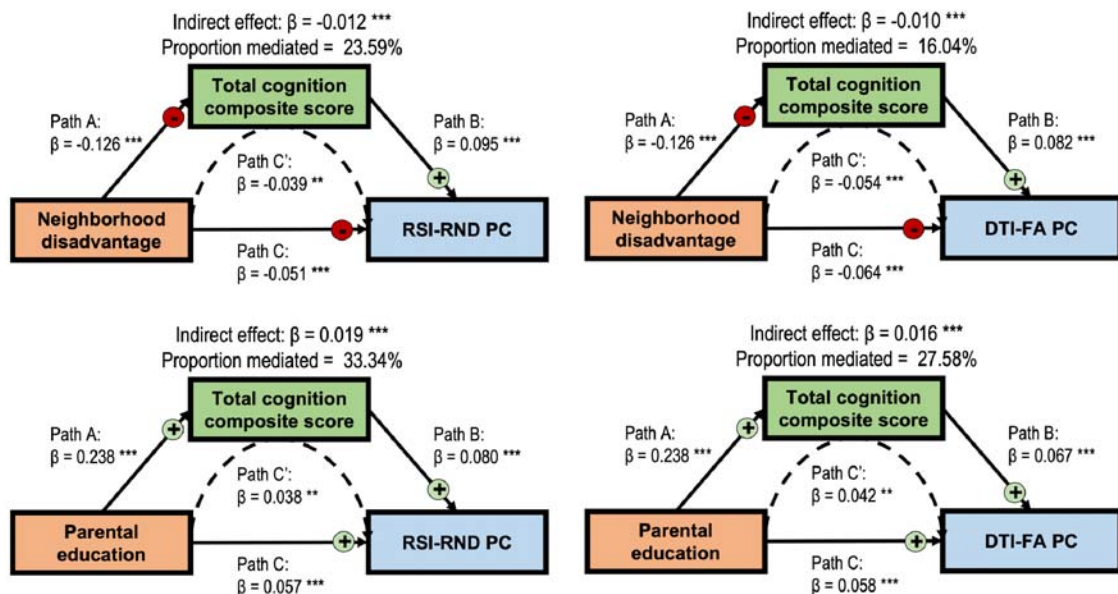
Indirect effect: β = -0.012 ***
Proportion mediated = 23.59%

Total cognition composite score

Path A:
β = -0.126 ***

-

Path B:
β = 0.095 ***

Path C':
β = -0.039 **

+

Neighborhood disadvantage

-

RSI-RND PC

Path C:
β = -0.051 ***

Indirect effect: β = -0.010 ***
Proportion mediated = 16.04%

Total cognition composite score

Path A:
β = -0.126 ***

-

Path B:
β = 0.082 ***

Path C':
β = -0.054 ***

+

Neighborhood disadvantage

-

DTI-FA PC

Path C:
β = -0.064 ***

Indirect effect: β = 0.019 ***
Proportion mediated = 33.34%

Total cognition composite score

Path A:
β = 0.238 ***

+

Path B:
β = 0.080 ***

Path C':
β = 0.038 **

+

Parental education

+

RSI-RND PC

Path C:
β = 0.057 ***

Indirect effect: β = 0.016 ***
Proportion mediated = 27.58%

Total cognition composite score

Path A:
β = 0.238 ***

+

Path B:
β = 0.067 ***

Path C':
β = 0.042 **

+

Parental education

+

DTI-FA PC

Path C:
β = 0.058 ***